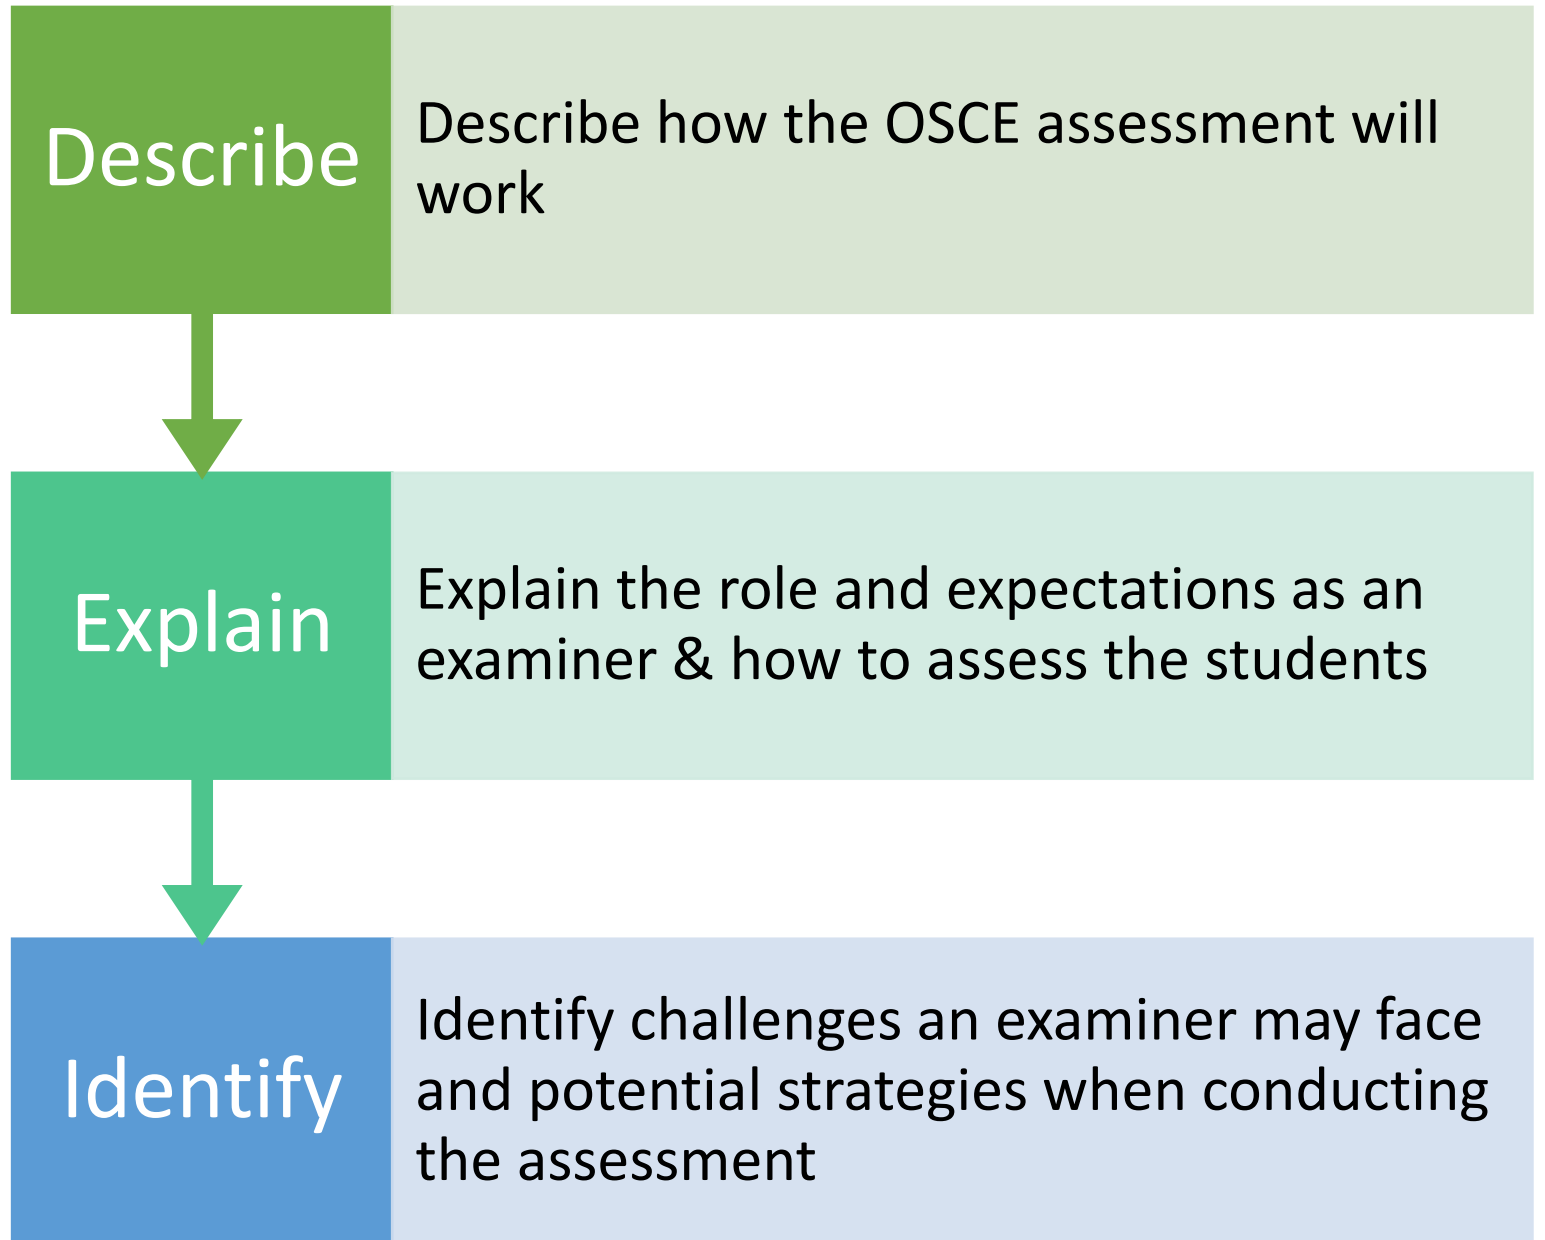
Describe

Describe how the OSCE assessment will work

Explain

Explain the role and expectations as an examiner & how to assess the students

Identify

Identify challenges an examiner may face and potential strategies when conducting the assessment